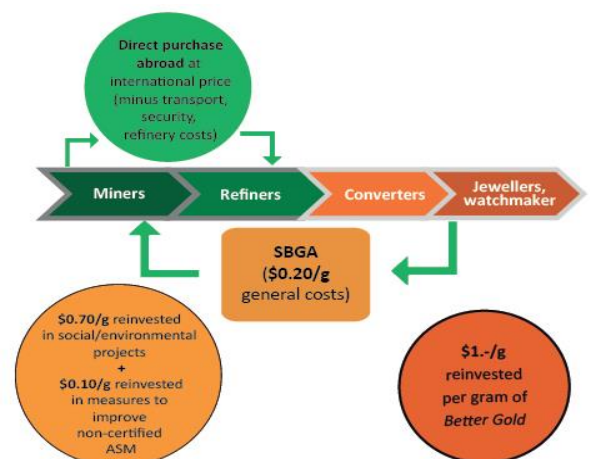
Direct purchase abroad at international price (minus transport, security, refinery costs)

Miners

Refiners

Converters

Jewellers, watchmaker

SBGA ($0.20/g general costs)

$0.70/g reinvested in social/environmental projects + $0.10/g reinvested in measures to improve non-certified ASM

$1.-/g reinvested per gram of *Better Gold*